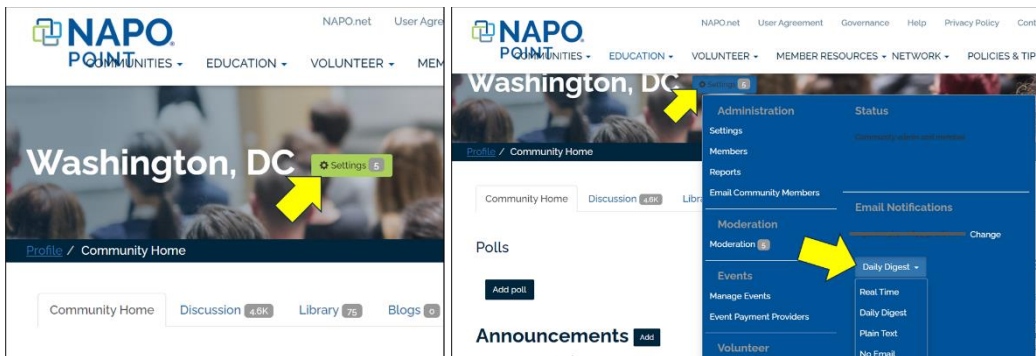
NAPO POINT

NAPO.net User Agre

COMMUNITIES ▾ EDUCATION ▾ VOLUNTEER ▾ MEM

Washington, DC

Settings 5

Profile / Community Home

Community Home Discussion 4.6K Library 75 Blogs 0

NAPO POINT

NAPO.net User Agreement Governance Help Privacy Policy Cont

COMMUNITIES ▾ EDUCATION ▾ VOLUNTEER ▾ MEMBER RESOURCES ▾ NETWORK ▾ POLICIES & TIP

Washington, DC

Settings 5

Profile / Community Home

Community Home Discussion 4.6K Libra

Polls

Add poll

Announcements Add

Administration
Settings
Members
Reports
Email Community Members

Moderation
Moderation 5

Events
Manage Events
Event Payment Providers

Volunteer

Status
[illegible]

Email Notifications
Change

Daily Digest ▾
Real Time
Daily Digest
Plain Text
No Email